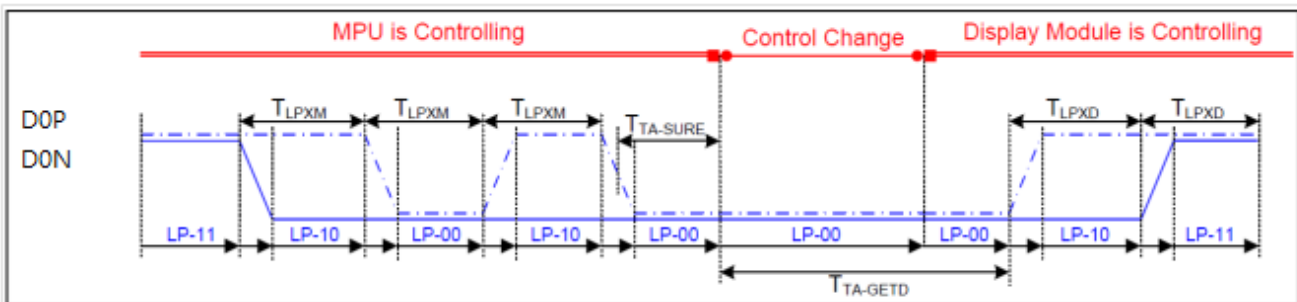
MPU is Controlling

Control Change

Display Module is Controlling

D0P

D0N

$T_{LPXM}$ $T_{LPXM}$ $T_{LPXM}$ $T_{TA-SURE}$ $T_{LPXD}$ $T_{LPXD}$

LP-11 LP-10 LP-00 LP-10 LP-00 LP-00 LP-00 LP-10 LP-11

$T_{TA-GETD}$